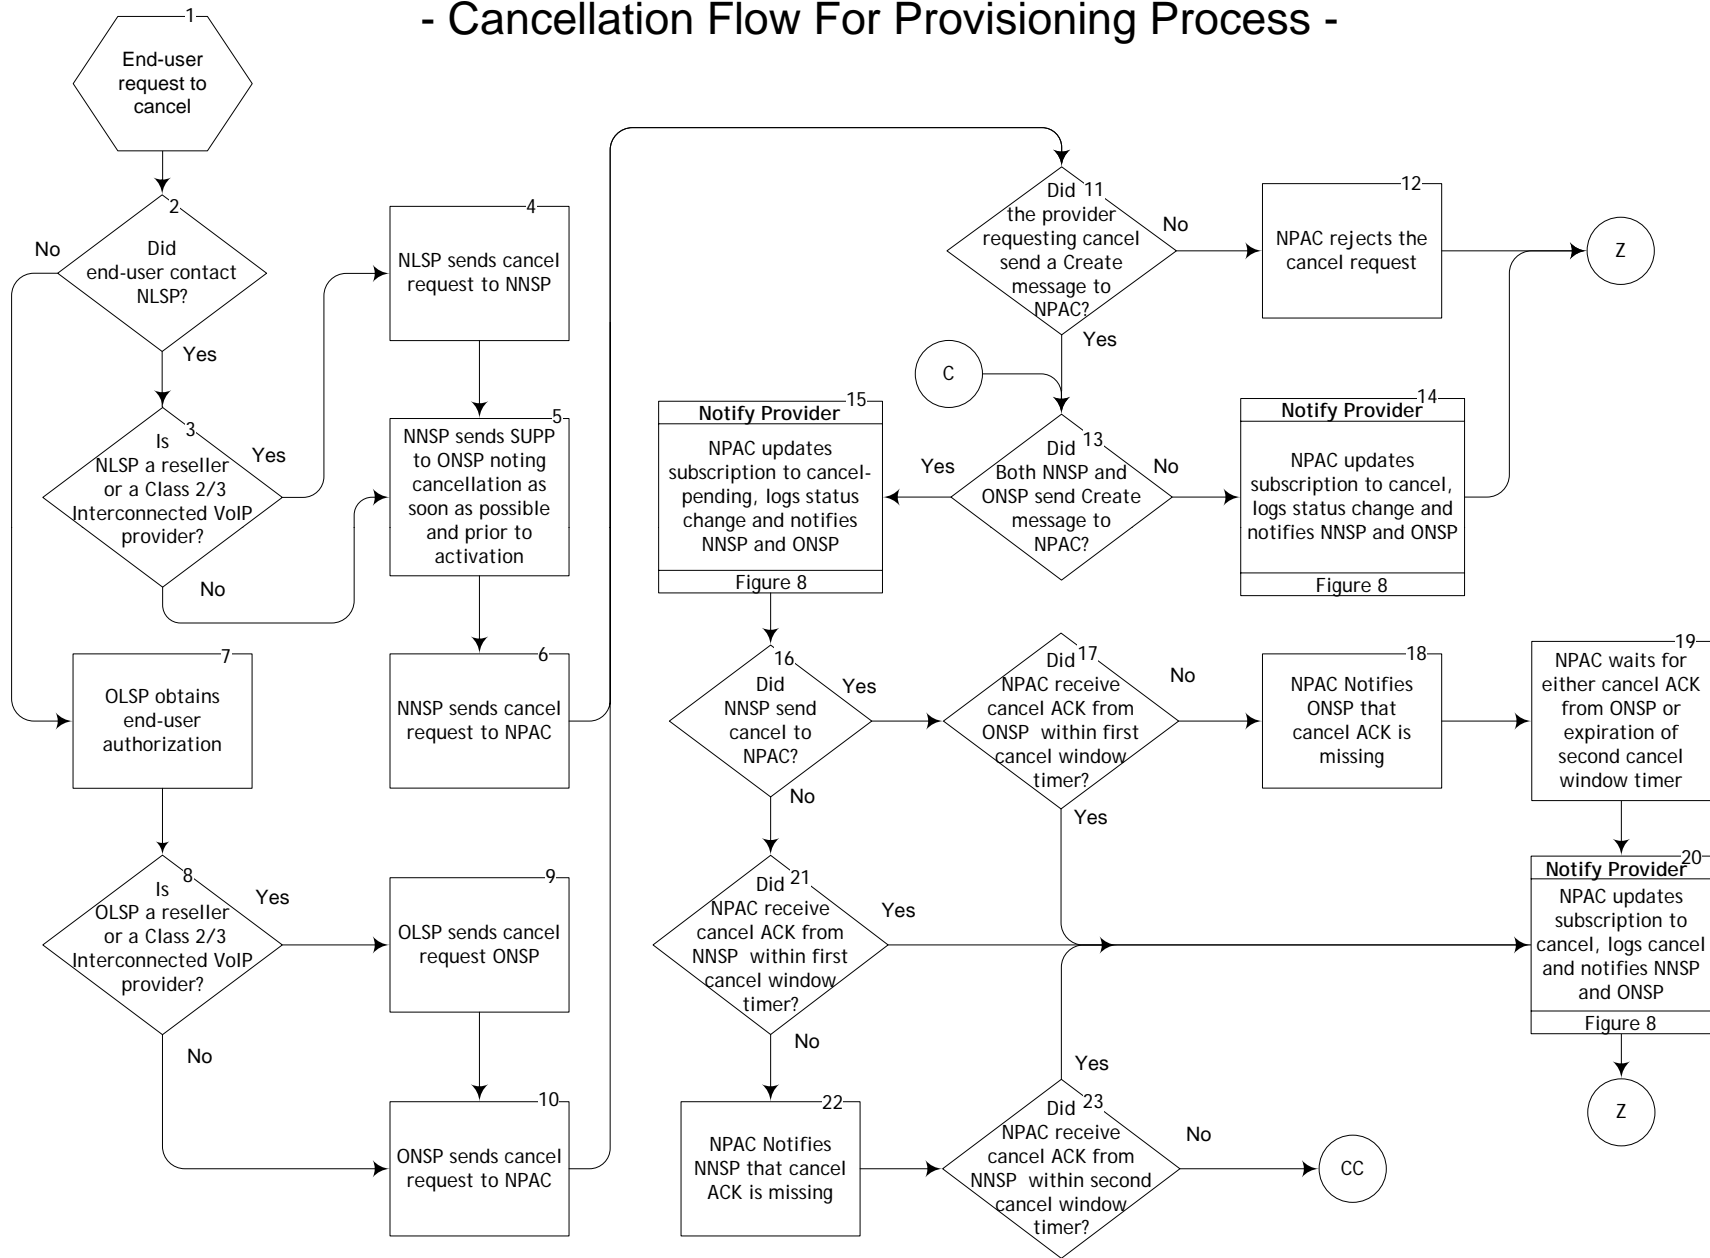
- Cancellation Flow For Provisioning Process -

1
End-user request to cancel

2
Did end-user contact NLSP?
No
Yes

3
Is NLSP a reseller or a Class 2/3 Interconnected VoIP provider?
Yes
No

4
NLSP sends cancel request to NNSP

5
NNSP sends SUPP to ONSP noting cancellation as soon as possible and prior to activation

6
NNSP sends cancel request to NPAC

7
OLSP obtains end-user authorization

8
Is OLSP a reseller or a Class 2/3 Interconnected VoIP provider?
Yes
No

9
OLSP sends cancel request ONSP

10
ONSP sends cancel request to NPAC

11
Did the provider requesting cancel send a Create message to NPAC?
No
Yes

12
NPAC rejects the cancel request

Z

C

13
Did Both NNSP and ONSP send Create message to NPAC?
Yes
No

14
Notify Provider
NPAC updates subscription to cancel, logs status change and notifies NNSP and ONSP
Figure 8

15
Notify Provider
NPAC updates subscription to cancel-pending, logs status change and notifies NNSP and ONSP
Figure 8

16
Did NNSP send cancel to NPAC?
Yes
No

17
Did NPAC receive cancel ACK from ONSP within first cancel window timer?
No
Yes

18
NPAC Notifies ONSP that cancel ACK is missing

19
NPAC waits for either cancel ACK from ONSP or expiration of second cancel window timer

20
Notify Provider
NPAC updates subscription to cancel, logs cancel and notifies NNSP and ONSP
Figure 8

Z

21
Did NPAC receive cancel ACK from NNSP within first cancel window timer?
Yes
No

22
NPAC Notifies NNSP that cancel ACK is missing

23
Did NPAC receive cancel ACK from NNSP within second cancel window timer?
Yes
No

CC